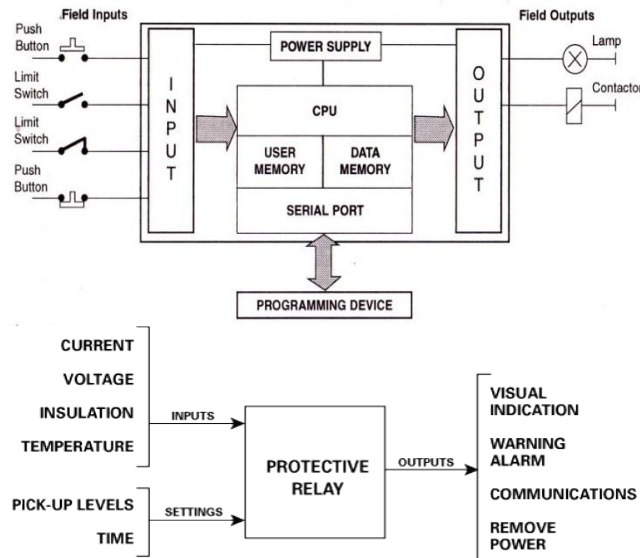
.Field Inputs

Push Button

Limit Switch

Limit Switch

Push Button

INPUT

POWER SUPPLY

CPU

USER MEMORY

DATA MEMORY

SERIAL PORT

OUTPUT

Field Outputs

Lamp

Contactor

PROGRAMMING DEVICE

CURRENT

VOLTAGE

INSULATION

TEMPERATURE

INPUTS

PICK-UP LEVELS

TIME

SETTINGS

PROTECTIVE RELAY

OUTPUTS

VISUAL INDICATION

WARNING ALARM

COMMUNICATIONS

REMOVE POWER